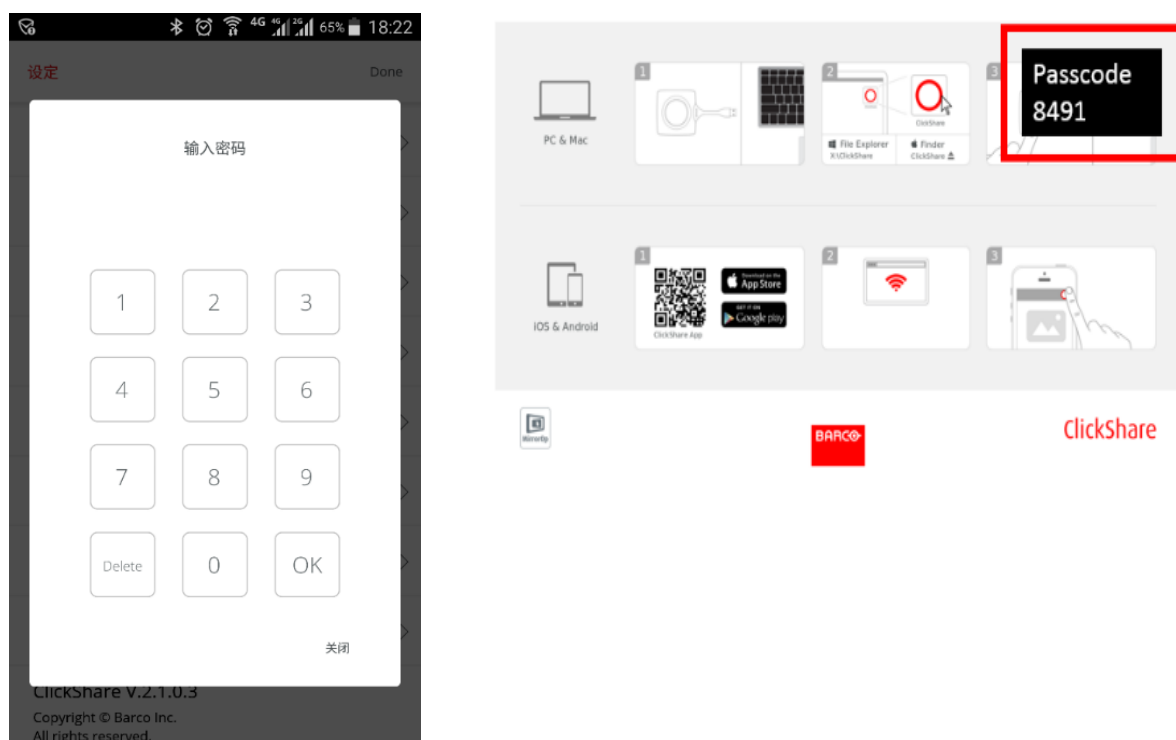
4G 2G 65% 18:22

设定 Done

输入密码

1 2 3
4 5 6
7 8 9
Delete 0 OK

关闭

ClickShare V.2.1.0.3
Copyright © Barco Inc.
All rights reserved.

PC & Mac

1

2

ClickShare

File Explorer
X:\ClickShare

Finder
ClickShare

3

Passcode
8491

iOS & Android

1

ClickShare App

Download on the App Store

GET IT ON Google play

2

3

Mirroring

BARCO

ClickShare